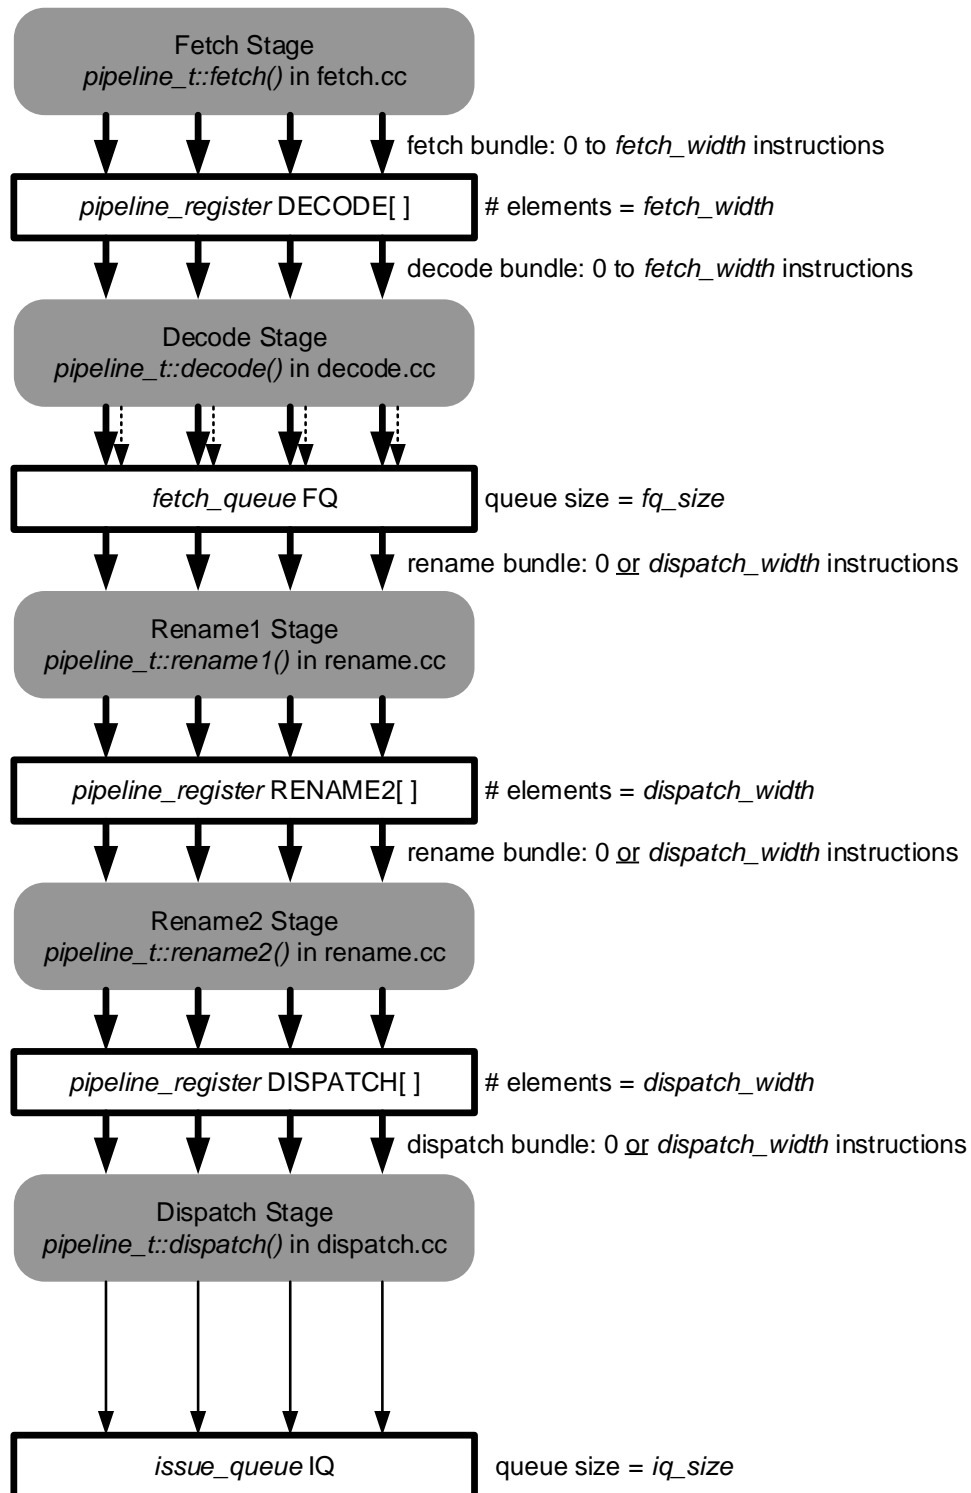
Fetch Stage
pipeline_t::fetch() in fetch.cc

fetch bundle: 0 to fetch_width instructions

pipeline_register DECODE[ ]

# elements = fetch_width

decode bundle: 0 to fetch_width instructions

Decode Stage
pipeline_t::decode() in decode.cc

fetch_queue FQ

queue size = fq_size

rename bundle: 0 or dispatch_width instructions

Rename1 Stage
pipeline_t::rename1() in rename.cc

pipeline_register RENAME2[ ]

# elements = dispatch_width

rename bundle: 0 or dispatch_width instructions

Rename2 Stage
pipeline_t::rename2() in rename.cc

pipeline_register DISPATCH[ ]

# elements = dispatch_width

dispatch bundle: 0 or dispatch_width instructions

Dispatch Stage
pipeline_t::dispatch() in dispatch.cc

issue_queue IQ

queue size = iq_size